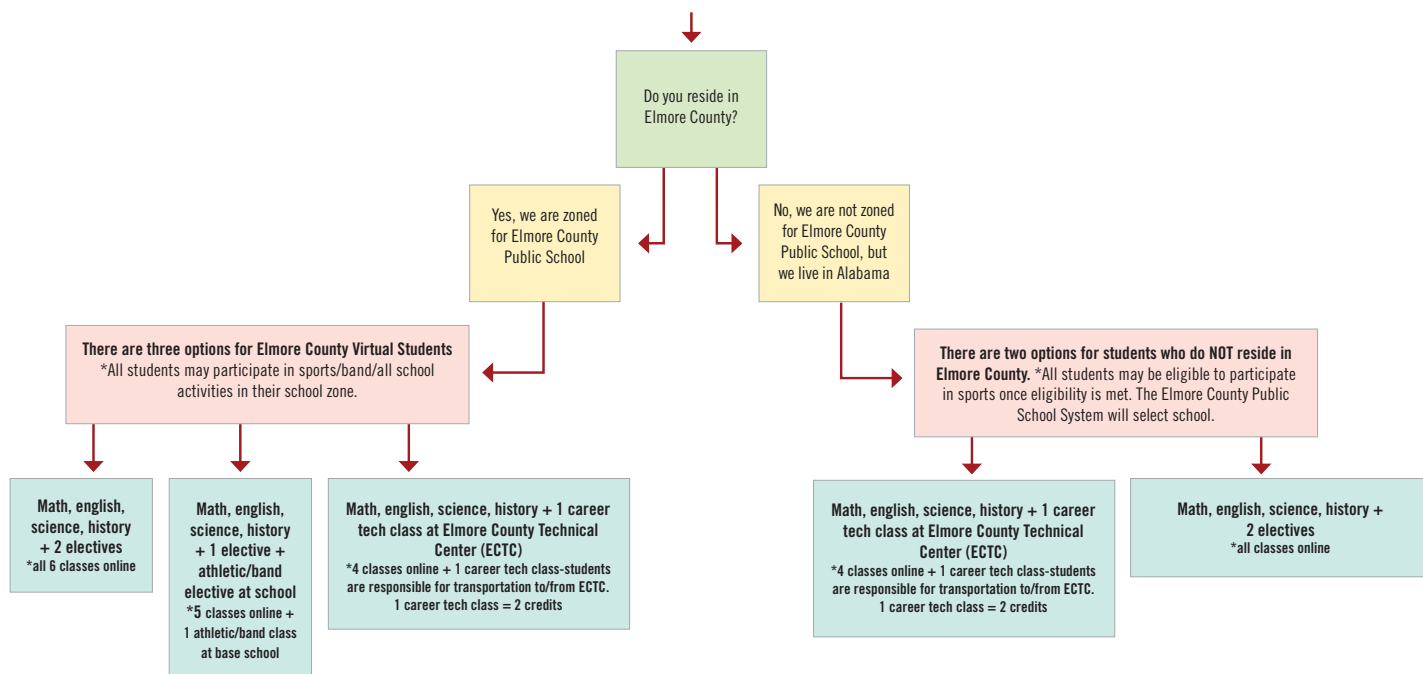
Do you reside in Elmore County?

Yes, we are zoned for Elmore County Public School

No, we are not zoned for Elmore County Public School, but we live in Alabama

There are three options for Elmore County Virtual Students
*All students may participate in sports/band/all school activities in their school zone.

There are two options for students who do NOT reside in Elmore County. *All students may be eligible to participate in sports once eligibility is met. The Elmore County Public School System will select school.

Math, english, science, history + 2 electives
*all 6 classes online

Math, english, science, history + 1 elective + athletic/band elective at school
*5 classes online + 1 athletic/band class at base school

Math, english, science, history + 1 career tech class at Elmore County Technical Center (ECTC)
*4 classes online + 1 career tech class-students are responsible for transportation to/from ECTC.
1 career tech class = 2 credits

Math, english, science, history + 1 career tech class at Elmore County Technical Center (ECTC)
*4 classes online + 1 career tech class-students are responsible for transportation to/from ECTC.
1 career tech class = 2 credits

Math, english, science, history + 2 electives
*all classes online